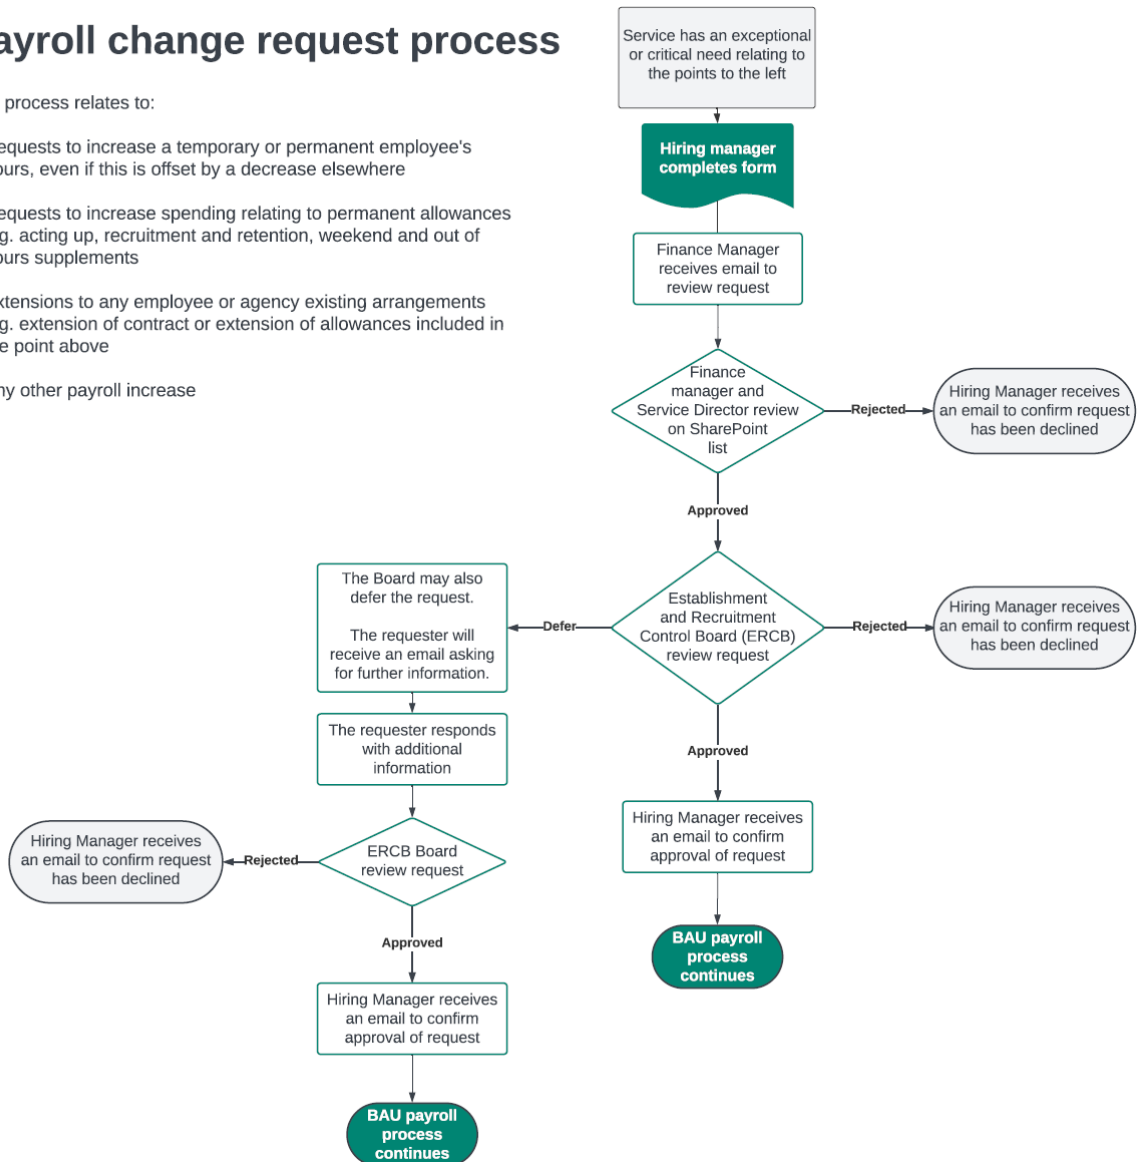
ayroll change request process

process relates to:

equests to increase a temporary or permanent employee's ours, even if this is offset by a decrease elsewhere

equests to increase spending relating to permanent allowances g. acting up, recruitment and retention, weekend and out of ours supplements

xtensions to any employee or agency existing arrangements g. extension of contract or extension of allowances included in e point above

ny other payroll increase

Service has an exceptional or critical need relating to the points to the left

Hiring manager completes form

Finance Manager receives email to review request

Finance manager and Service Director review on SharePoint list

Rejected

Hiring Manager receives an email to confirm request has been declined

Approved

Establishment and Recruitment Control Board (ERCB) review request

Rejected

Hiring Manager receives an email to confirm request has been declined

Defer

The Board may also defer the request.

The requester will receive an email asking for further information.

The requester responds with additional information

Approved

Hiring Manager receives an email to confirm approval of request

BAU payroll process continues

Hiring Manager receives an email to confirm request has been declined

Rejected

ERCB Board review request

Approved

Hiring Manager receives an email to confirm approval of request

BAU payroll process continues